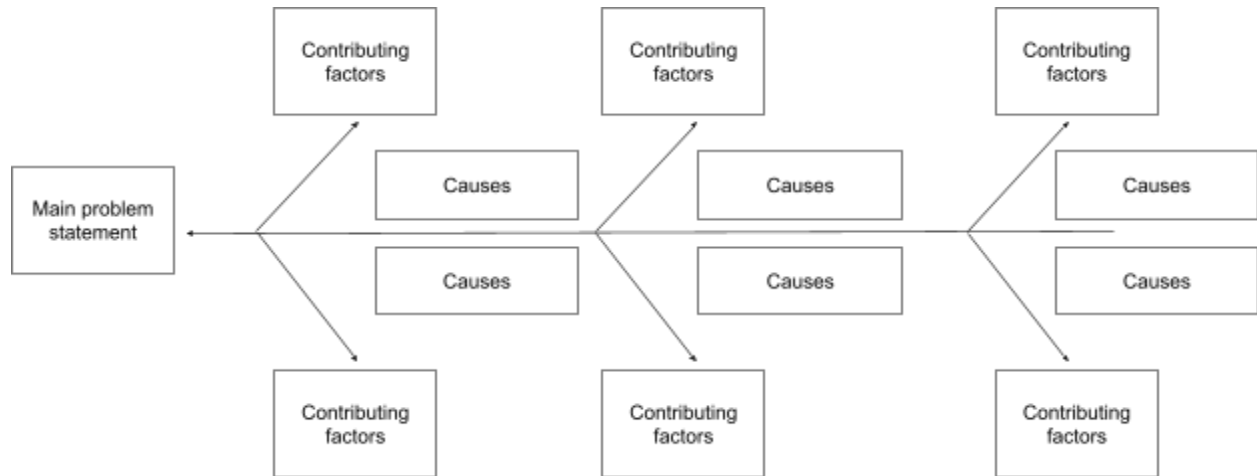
Contributing factors

Contributing factors

Contributing factors

Main problem statement

Causes

Causes

Causes

Causes

Causes

Causes

Contributing factors

Contributing factors

Contributing factors